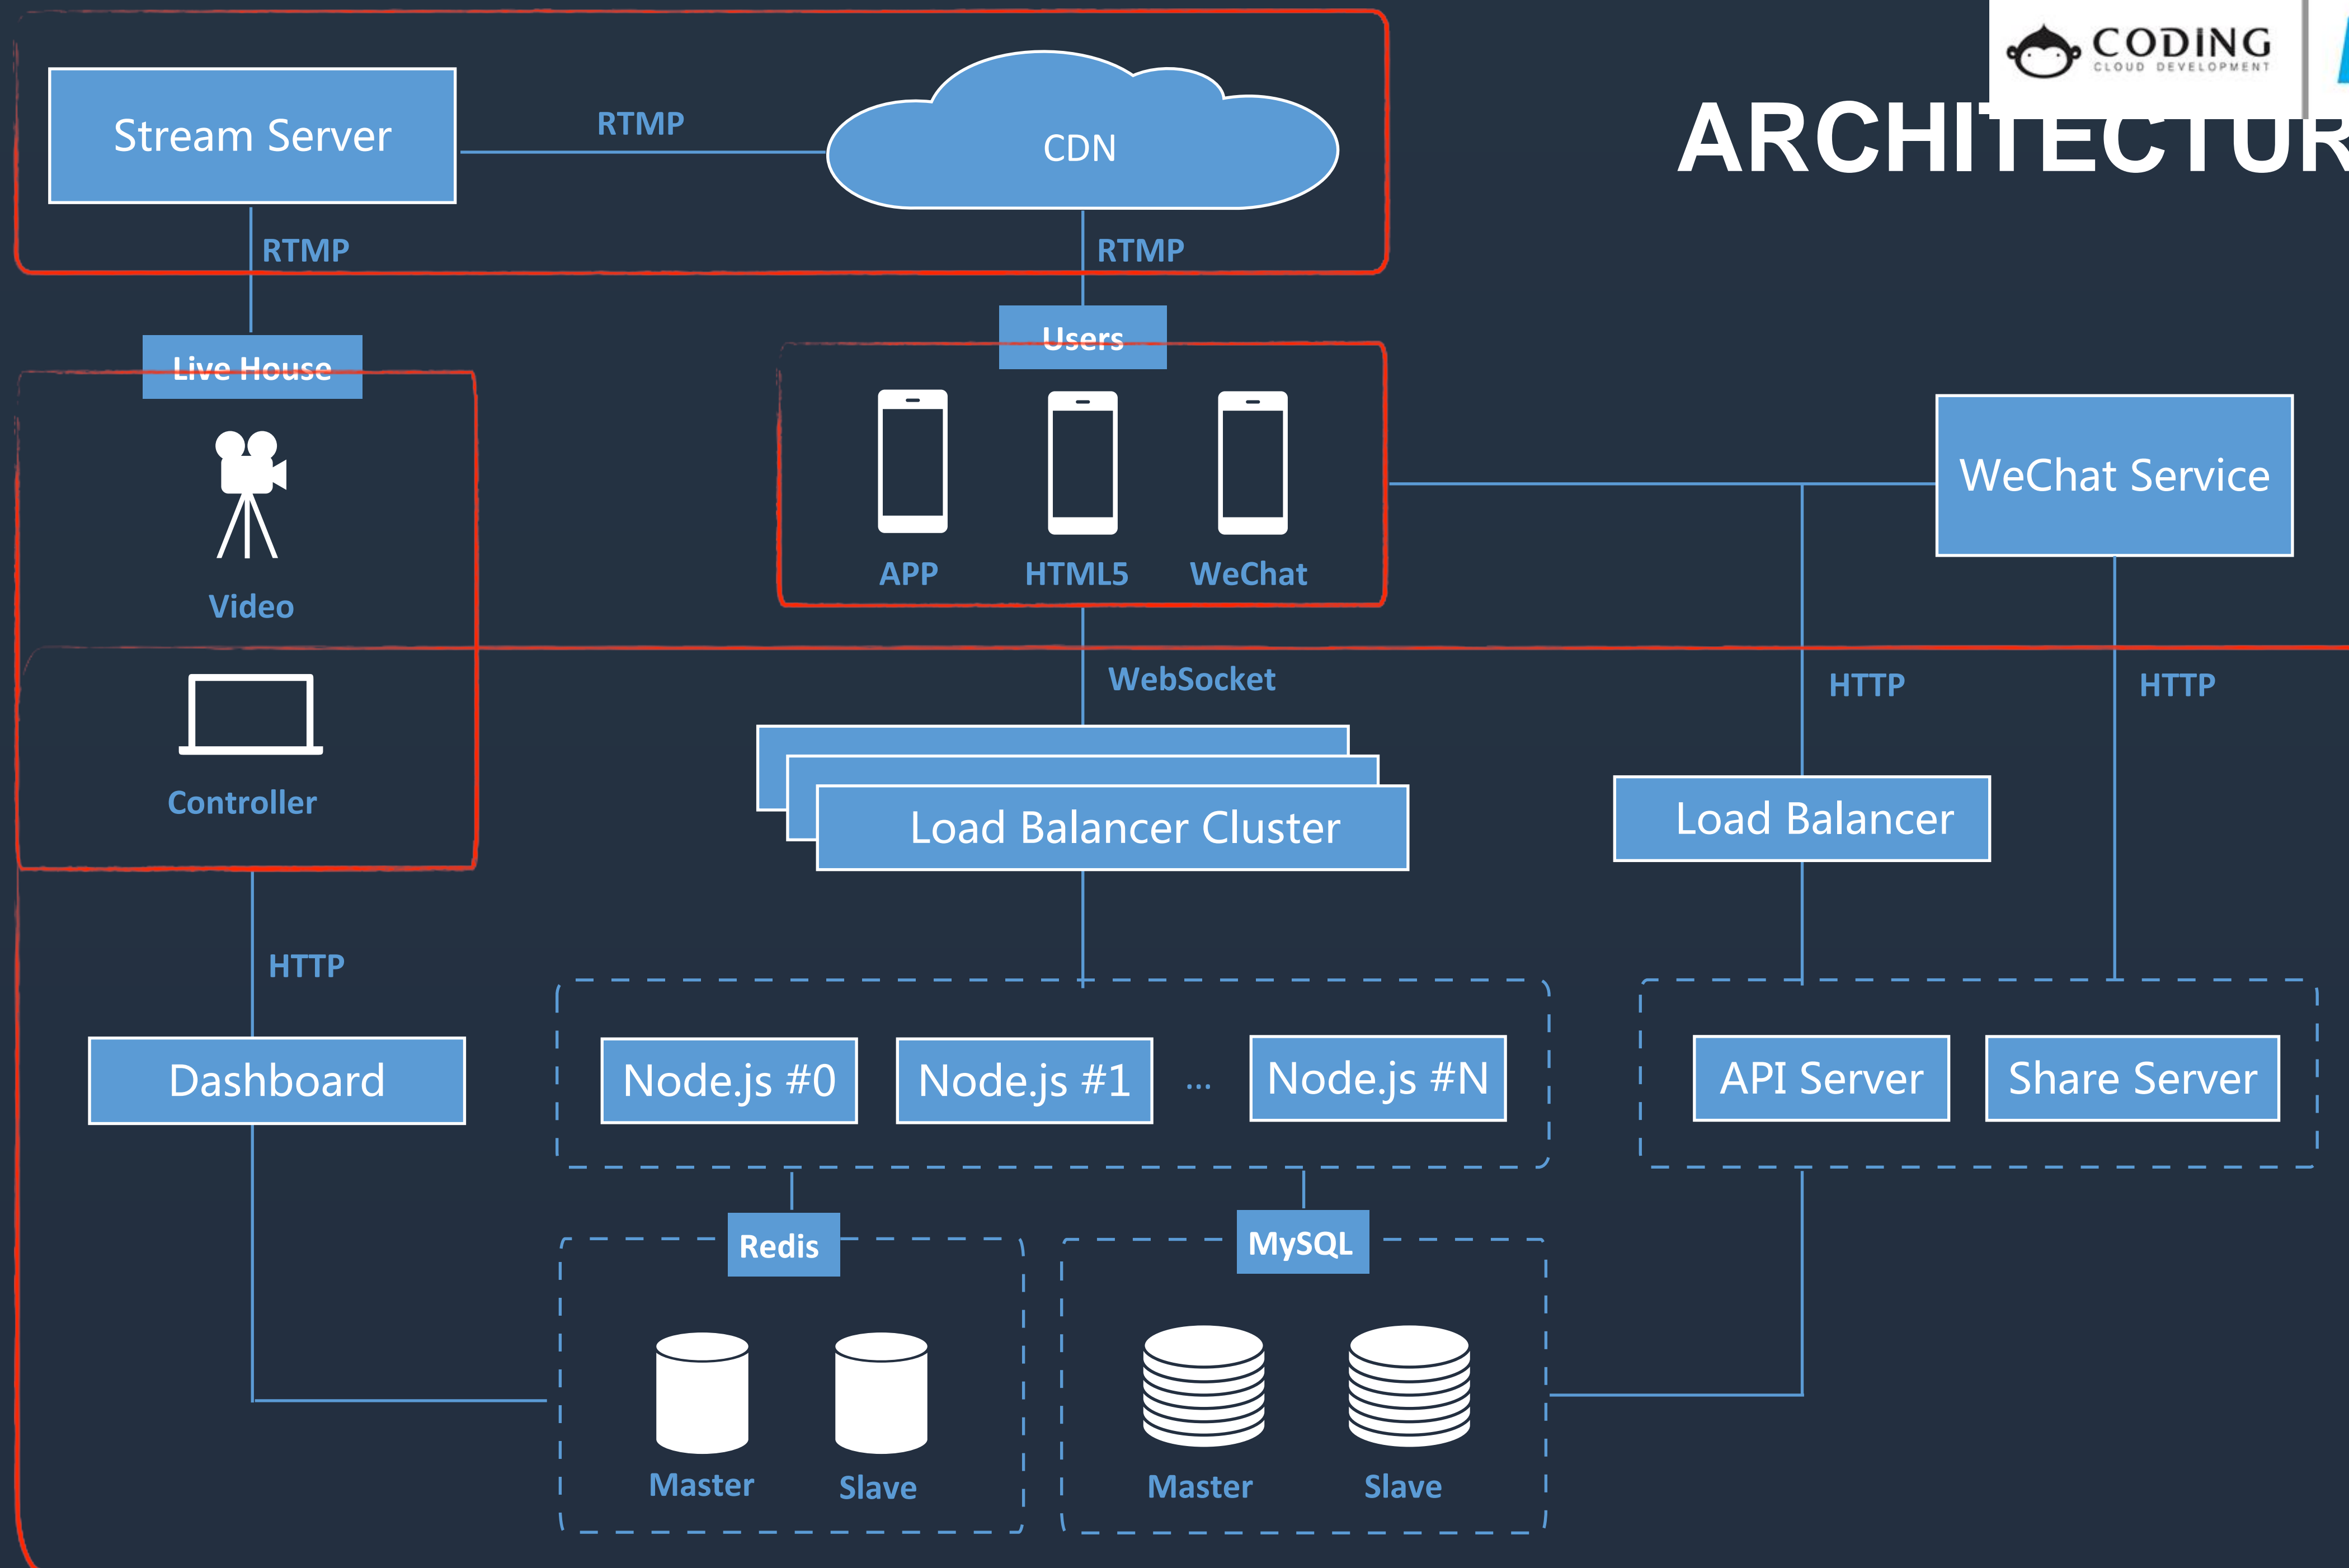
CODING
CLOUD DEVELOPMENT

ARCHITECTUR

Stream Server

RTMP

CDN

RTMP

RTMP

Live House

Users

Video

APP

HTML5

WeChat

WeChat Service

Controller

WebSocket

HTTP

HTTP

Load Balancer Cluster

Load Balancer

HTTP

Dashboard

Node.js #0

Node.js #1

...

Node.js #N

API Server

Share Server

Redis

MySQL

Master

Slave

Master

Slave